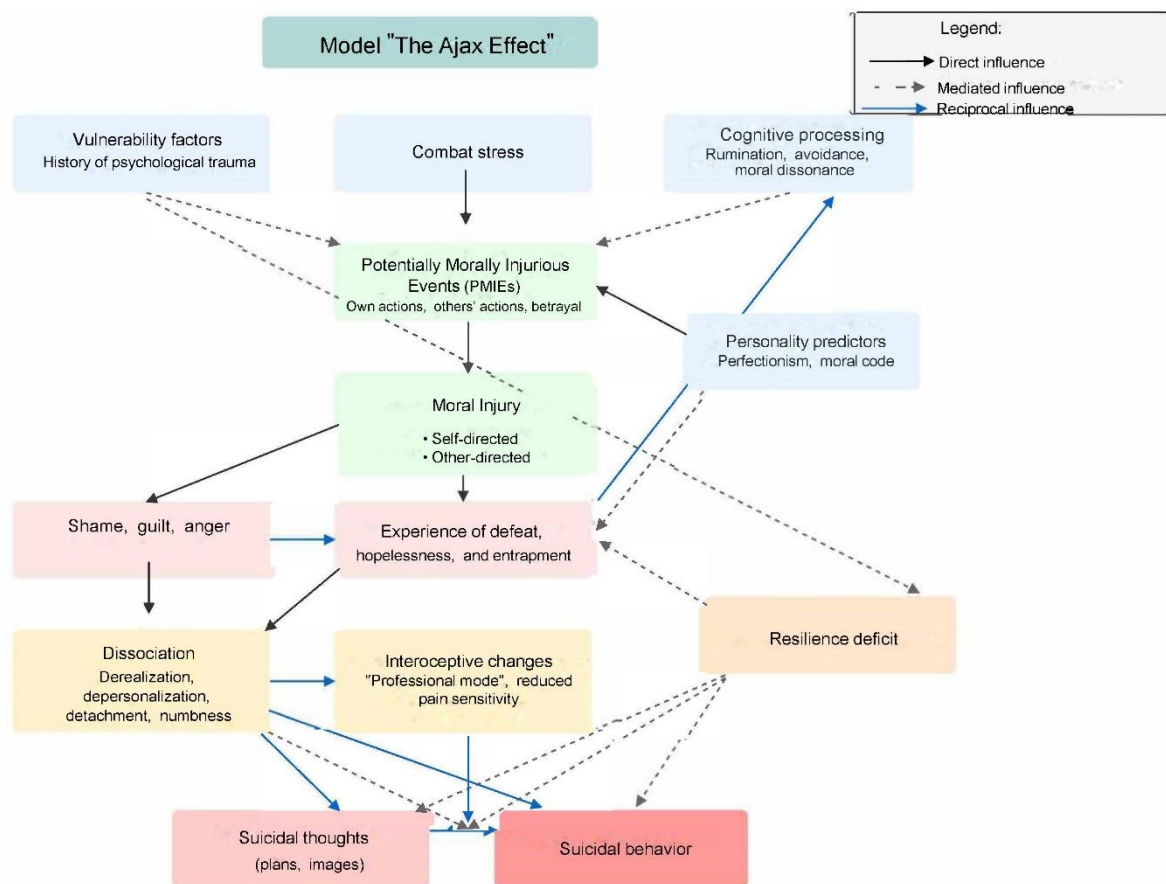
Model "The Ajax Effect"

Legend:
Direct influence
Mediated influence
Reciprocal influence

Vulnerability factors
History of psychological trauma

Combat stress

Cognitive processing
Rumination, avoidance, moral dissonance

Potentially Morally Injurious Events (PMIEs)
Own actions, others' actions, betrayal

Personality predictors
Perfectionism, moral code

Moral Injury
• Self-directed
• Other-directed

Shame, guilt, anger

Experience of defeat, hopelessness, and entrapment

Resilience deficit

Dissociation
Derealization, depersonalization, detachment, numbness

Interoceptive changes
"Professional mode", reduced pain sensitivity

Suicidal thoughts
(plans, images)

Suicidal behavior